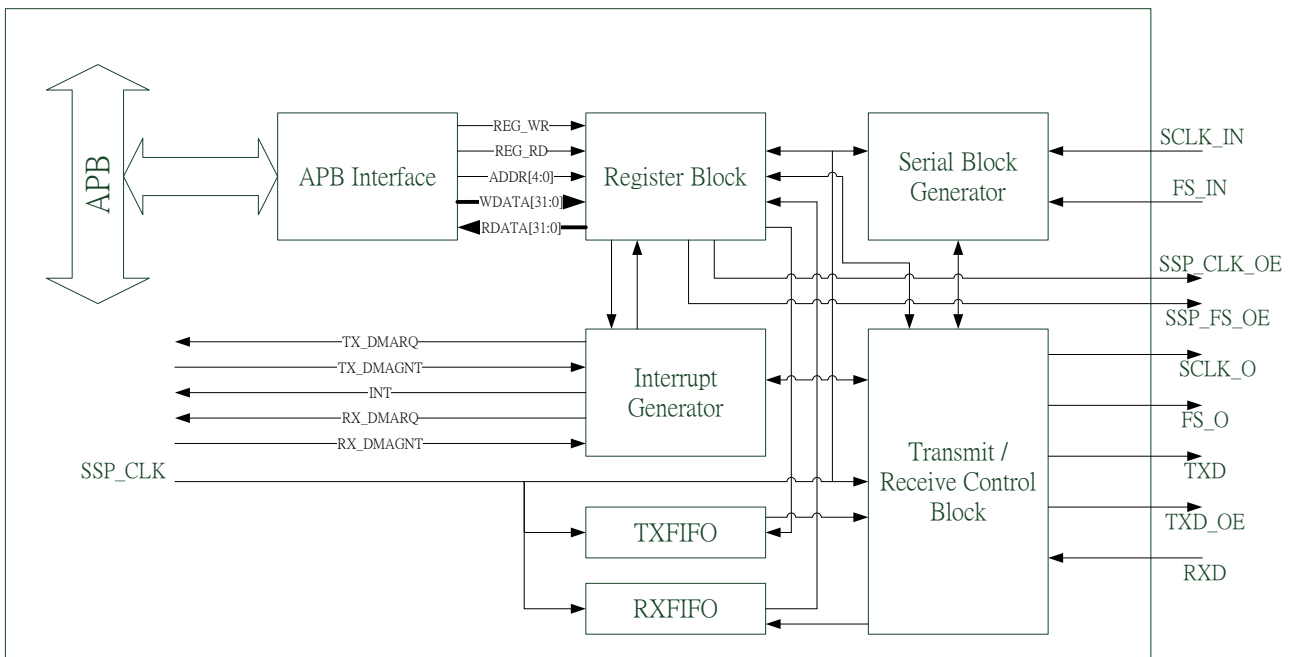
APB

APB Interface

REG_WR
REG_RD
ADDR[4:0]
WDATA[31:0]
RDATA[31:0]

Register Block

Serial Block Generator

SCLK_IN
FS_IN
SSP_CLK_OE
SSP_FS_OE

TX_DMARQ
TX_DMAGNT
INT
RX_DMARQ
RX_DMAGNT

Interrupt Generator

SSP_CLK

Transmit / Receive Control Block

SCLK_O
FS_O
TXD
TXD_OE
RXD

TXFIFO
RXFIFO